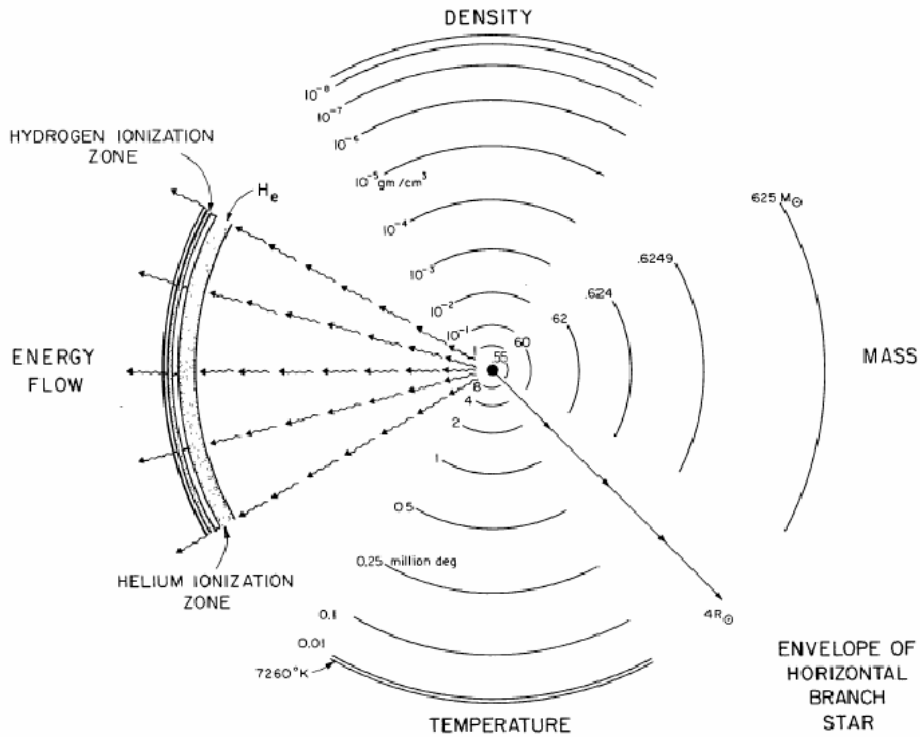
DENSITY

$10^{-8}$

$10^{-7}$

$10^{-6}$

$10^{-5}$ gm/cm$^3$

$10^{-4}$

$10^{-3}$

$10^{-2}$

$10^{-1}$

1

HYDROGEN IONIZATION ZONE

$H_e$

625 $M_{\odot}$

.6249

.624

.62

60

55

ENERGY FLOW

MASS

8

4

2

1

0.5

0.25 million deg

HELIUM IONIZATION ZONE

0.1

0.01

7260°K

4$R_{\odot}$

ENVELOPE OF HORIZONTAL BRANCH STAR

TEMPERATURE